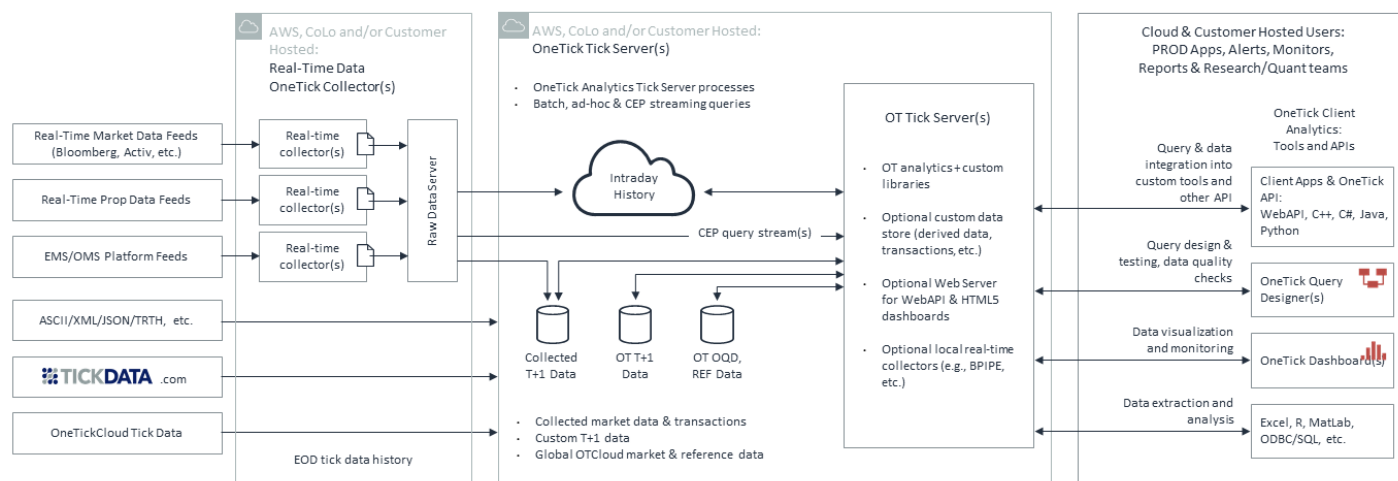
AWS, CoLo and/or Customer Hosted:
Real-Time Data OneTick Collector(s)

AWS, CoLo and/or Customer Hosted:
OneTick Tick Server(s)

- OneTick Analytics Tick Server processes
- Batch, ad-hoc & CEP streaming queries

Cloud & Customer Hosted Users:
PROD Apps, Alerts, Monitors, Reports & Research/Quant teams

Real-Time Market Data Feeds (Bloomberg, Activ, etc.)

Real-Time Prop Data Feeds

EMS/OMS Platform Feeds

ASCII/XML/JSON/TRTH, etc.

TICKDATA.com

OneTickCloud Tick Data

Real-time collector(s)

Real-time collector(s)

Real-time collector(s)

Raw Data Server

Intraday History

CEP query stream(s)

Collected T+1 Data

OT T+1 Data

OT OQD, REF Data

OT Tick Server(s)

- OT analytics + custom libraries
- Optional custom data store (derived data, transactions, etc.)
- Optional Web Server for WebAPI & HTML5 dashboards
- Optional local real-time collectors (e.g., BPIPE, etc.)

OneTick Client Analytics: Tools and APIs

Query & data integration into custom tools and other API

Client Apps & OneTick API: WebAPI, C++, C#, Java, Python

Query design & testing, data quality checks

OneTick Query Designer(s)

Data visualization and monitoring

OneTick Dashboard(s)

Data extraction and analysis

Excel, R, MatLab, ODBC/SQL, etc.

EOD tick data history

- Collected market data & transactions
- Custom T+1 data
- Global OTCloud market & reference data